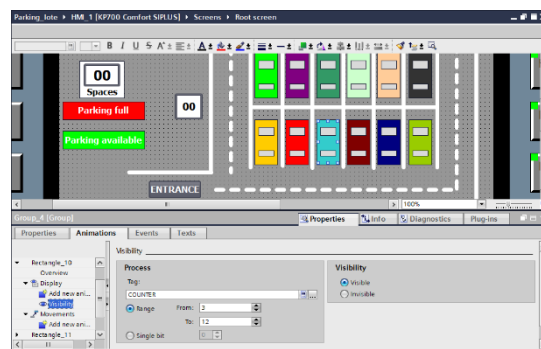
Parking_lote ▸ HMI_1 [KP700 Comfort SIPLUS] ▸ Screens ▸ Root screen

B I U S A

00
Spaces

Parking full

00

Parking available

ENTRANCE

160%

Group_4 [Group]

Properties | Info | Diagnostics | Plug-ins

Properties | Animations | Events | Texts

Rectangle_10
Overview
Display
Add new ani...
Visibility
Movements
Add new ani...
Rectangle_11

Visibility

Process
Tag:
COUNTER
Range
From: 3
To: 12
Single bit
0

Visibility
Visible
Invisible